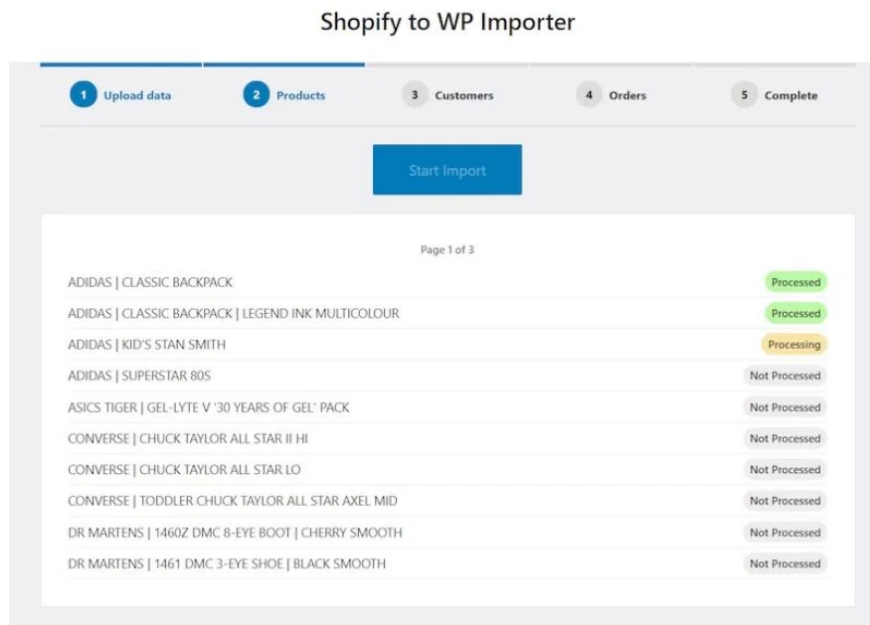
Shopify to WP Importer

1 Upload data
2 Products
3 Customers
4 Orders
5 Complete

Start Import

Page 1 of 3

ADIDAS | CLASSIC BACKPACK Processed
ADIDAS | CLASSIC BACKPACK | LEGEND INK MULTICOLOUR Processed
ADIDAS | KID'S STAN SMITH Processing
ADIDAS | SUPERSTAR 80S Not Processed
ASICS TIGER | GEL-LYTE V '30 YEARS OF GEL' PACK Not Processed
CONVERSE | CHUCK TAYLOR ALL STAR II HI Not Processed
CONVERSE | CHUCK TAYLOR ALL STAR LO Not Processed
CONVERSE | TODDLER CHUCK TAYLOR ALL STAR AXEL MID Not Processed
DR MARTENS | 1460Z DMC 8-EYE BOOT | CHERRY SMOOTH Not Processed
DR MARTENS | 1461 DMC 3-EYE SHOE | BLACK SMOOTH Not Processed